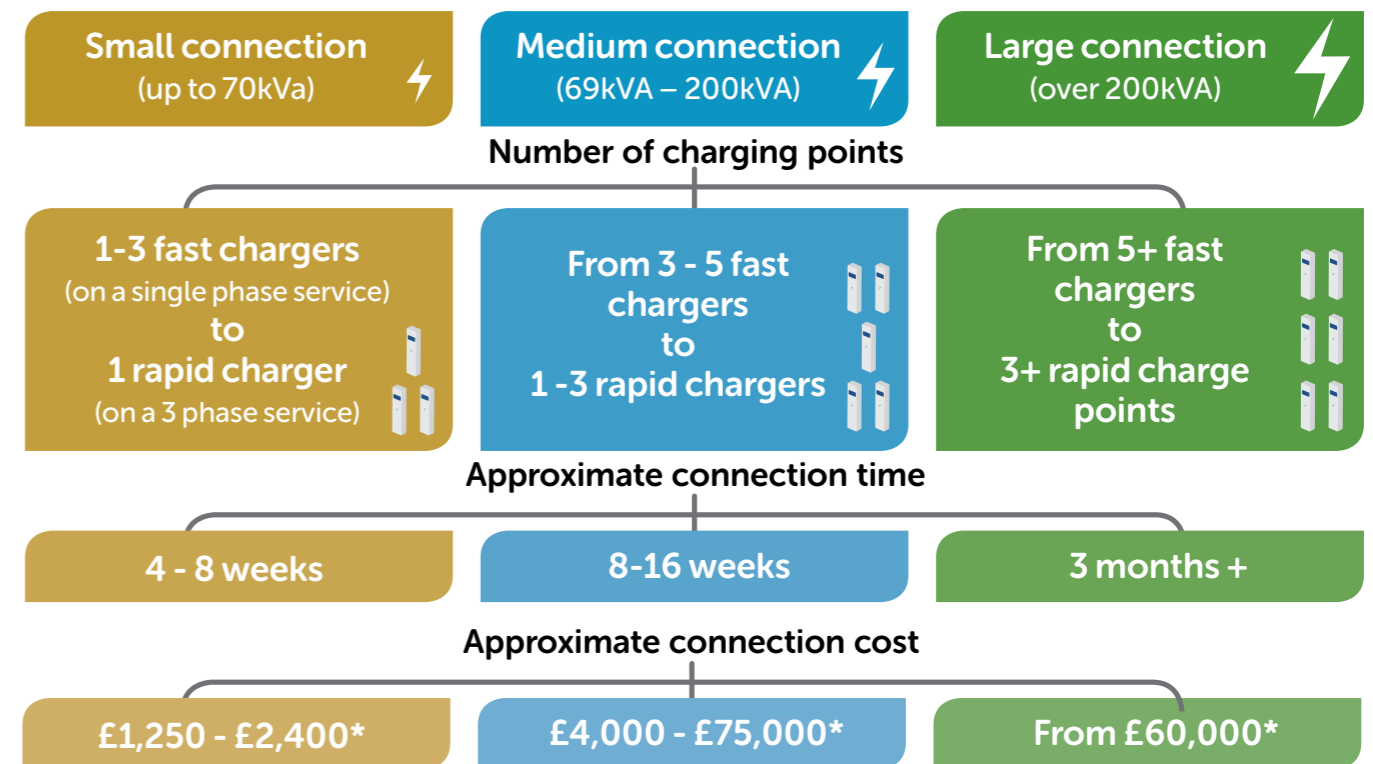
Small connection
(up to 70kVa)

Medium connection
(69kVA – 200kVA)

Large connection
(over 200kVA)

Number of charging points

1-3 fast chargers
(on a single phase service)
to
1 rapid charger
(on a 3 phase service)

From 3 - 5 fast chargers
to
1 -3 rapid chargers

From 5+ fast chargers
to
3+ rapid charge points

Approximate connection time

4 - 8 weeks

8-16 weeks

3 months +

Approximate connection cost

£1,250 - £2,400*

£4,000 - £75,000*

From £60,000*